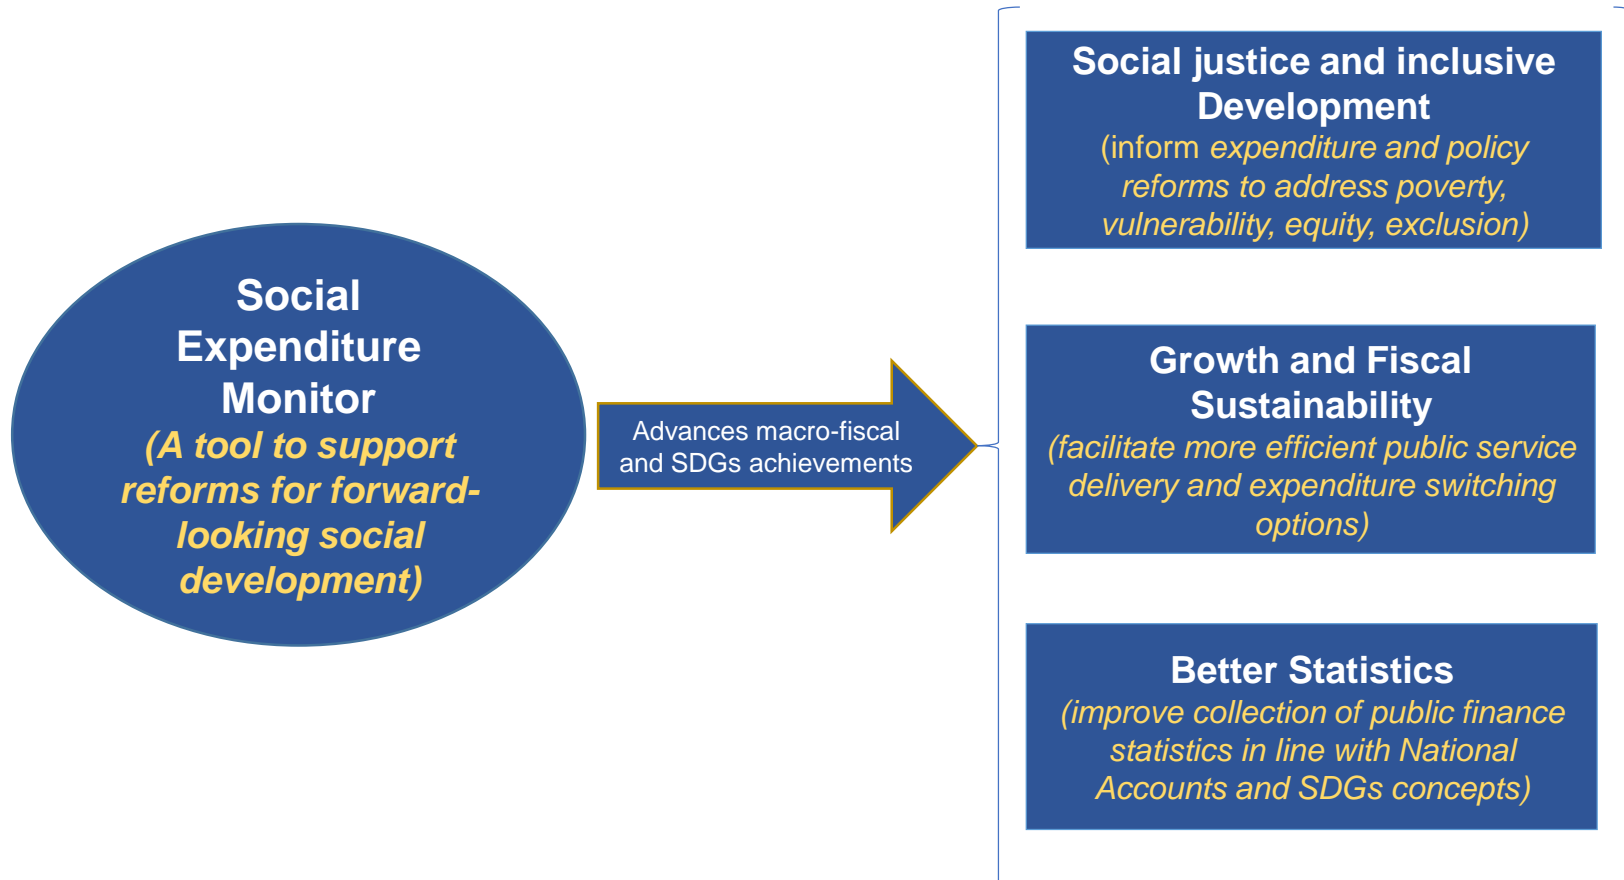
Social Expenditure Monitor
(A tool to support reforms for forward-looking social development)

Advances macro-fiscal and SDGs achievements

Social justice and inclusive Development
(inform expenditure and policy reforms to address poverty, vulnerability, equity, exclusion)

Growth and Fiscal Sustainability
(facilitate more efficient public service delivery and expenditure switching options)

Better Statistics
(improve collection of public finance statistics in line with National Accounts and SDGs concepts)